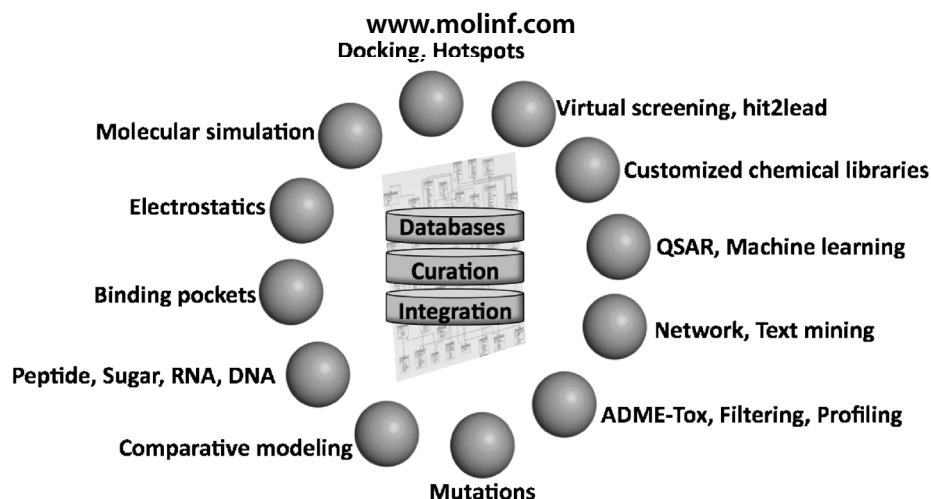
www.molinf.com

Docking, Hotspots

Virtual screening, hit2lead

Molecular simulation

Customized chemical libraries

Electrostatics

Databases

Curation

Integration

QSAR, Machine learning

Binding pockets

Network, Text mining

Peptide, Sugar, RNA, DNA

ADME-Tox, Filtering, Profiling

Comparative modeling

Mutations